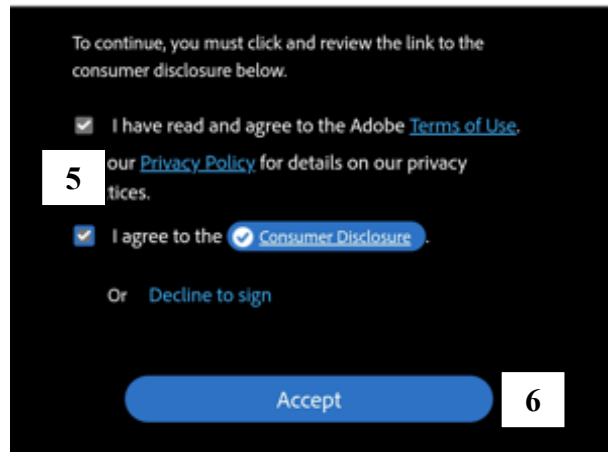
To continue, you must click and review the link to the consumer disclosure below.

I have read and agree to the Adobe Terms of Use.

5

our Privacy Policy for details on our privacy tices.

I agree to the Consumer Disclosure.

Or Decline to sign

Accept

6